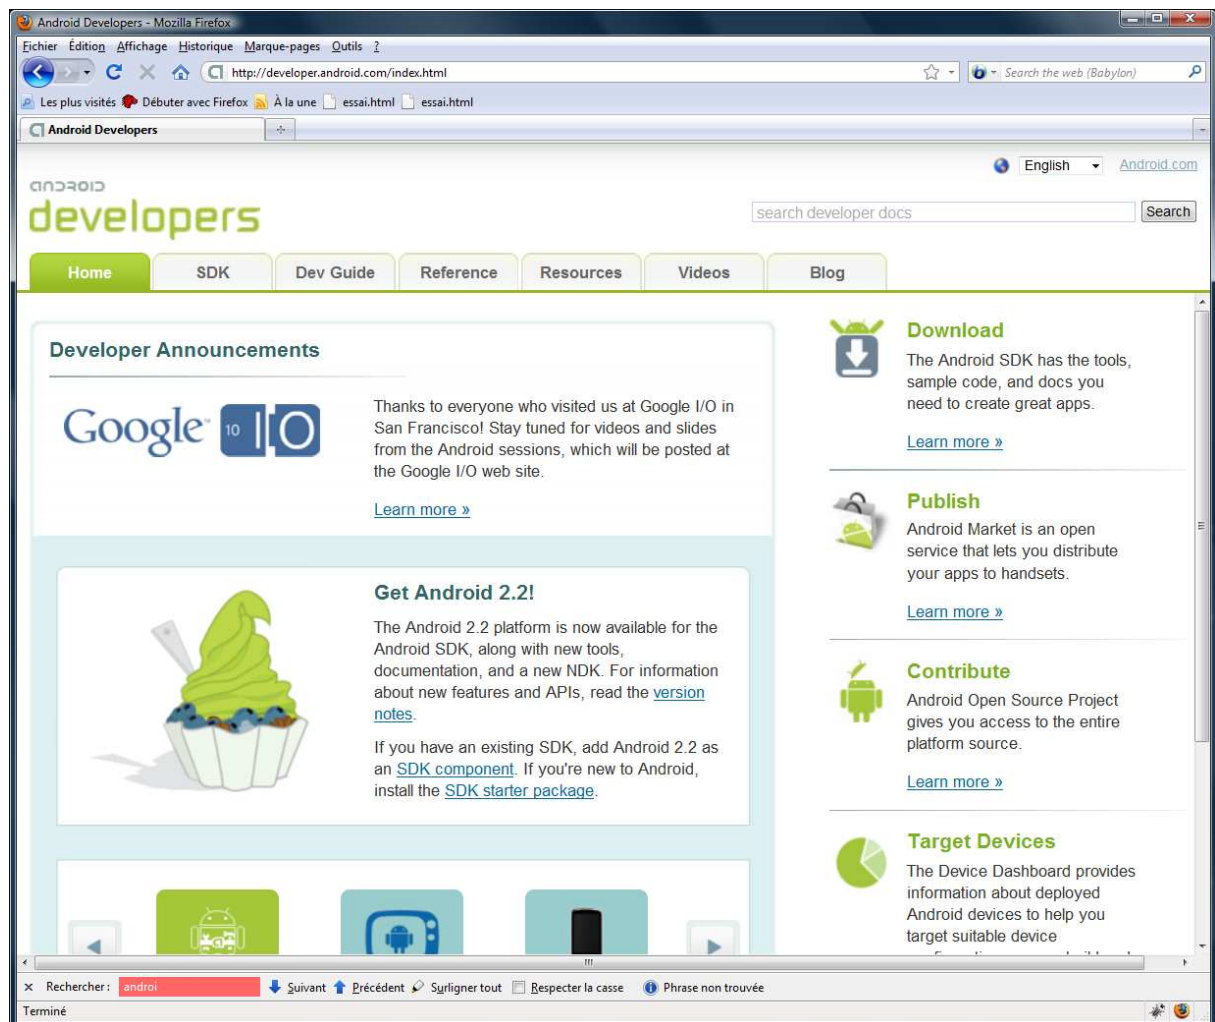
Android Developers - Mozilla Firefox

Fichier Édition Affichage Historique Marque-pages Outils ?

http://developer.android.com/index.html

Search the web (Babylon)

Les plus visités Débuter avec Firefox À la une essai.html essai.html

Android Developers

English Android.com

android
developers

search developer docs Search

Home SDK Dev Guide Reference Resources Videos Blog

Developer Announcements

Google 10 IO

Thanks to everyone who visited us at Google I/O in San Francisco! Stay tuned for videos and slides from the Android sessions, which will be posted at the Google I/O web site.

Learn more »

Get Android 2.2!

The Android 2.2 platform is now available for the Android SDK, along with new tools, documentation, and a new NDK. For information about new features and APIs, read the version notes.

If you have an existing SDK, add Android 2.2 as an SDK component. If you're new to Android, install the SDK starter package.

Download

The Android SDK has the tools, sample code, and docs you need to create great apps.

Learn more »

Publish

Android Market is an open service that lets you distribute your apps to handsets.

Learn more »

Contribute

Android Open Source Project gives you access to the entire platform source.

Learn more »

Target Devices

The Device Dashboard provides information about deployed Android devices to help you target suitable device

Rechercher : androi Suivant Précédent Surligner tout Respecter la casse Phrase non trouvée

Terminé